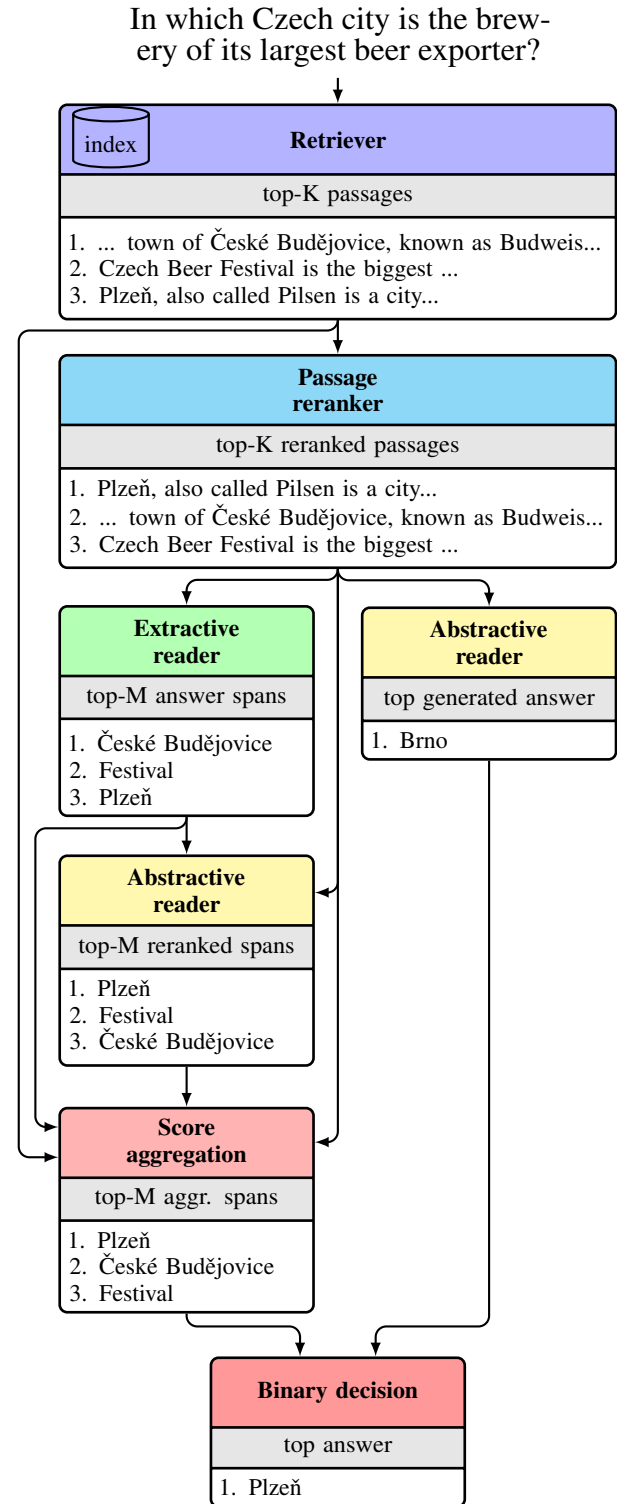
In which Czech city is the brewery of its largest beer exporter?

index

**Retriever**

top-K passages

1. ... town of České Budějovice, known as Budweis...
2. Czech Beer Festival is the biggest ...
3. Plzeň, also called Pilsen is a city...

**Passage reranker**

top-K reranked passages

1. Plzeň, also called Pilsen is a city...
2. ... town of České Budějovice, known as Budweis...
3. Czech Beer Festival is the biggest ...

**Extractive reader**

top-M answer spans

1. České Budějovice
2. Festival
3. Plzeň

**Abstractive reader**

top generated answer

1. Brno

**Abstractive reader**

top-M reranked spans

1. Plzeň
2. Festival
3. České Budějovice

**Score aggregation**

top-M aggr. spans

1. Plzeň
2. České Budějovice
3. Festival

**Binary decision**

top answer

1. Plzeň